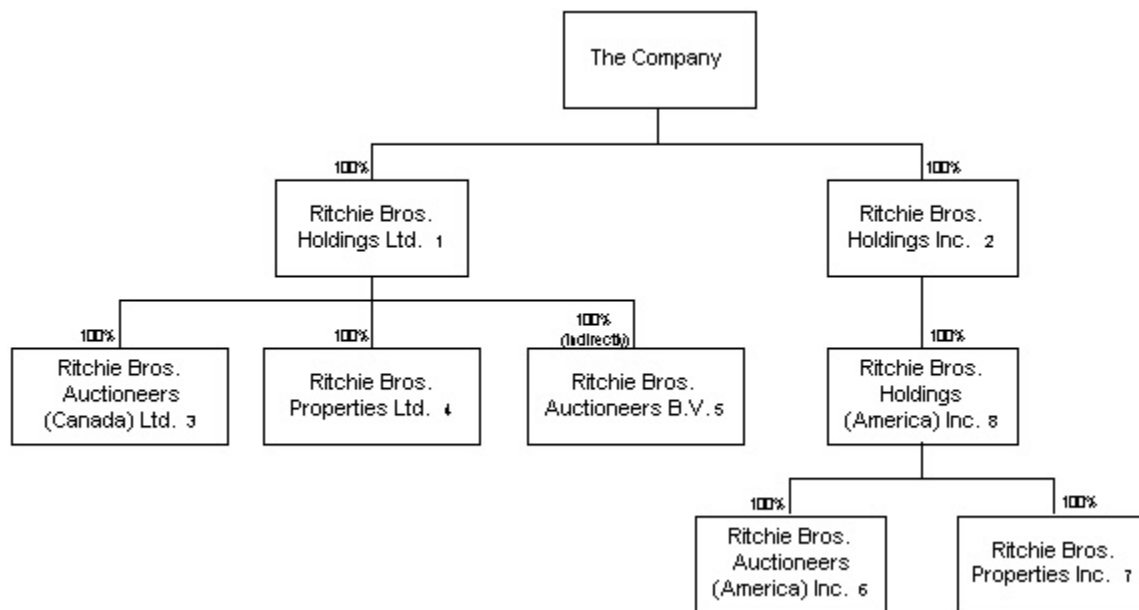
The Company

100%

Ritchie Bros. Holdings Ltd. 1

100%

Ritchie Bros. Holdings Inc. 2

100%

Ritchie Bros. Auctioneers (Canada) Ltd. 3

100%

Ritchie Bros. Properties Ltd. 4

100% (indirect)

Ritchie Bros. Auctioneers B.V. 5

100%

Ritchie Bros. Holdings (America) Inc. 8

100%

Ritchie Bros. Auctioneers (America) Inc. 6

100%

Ritchie Bros. Properties Inc. 7